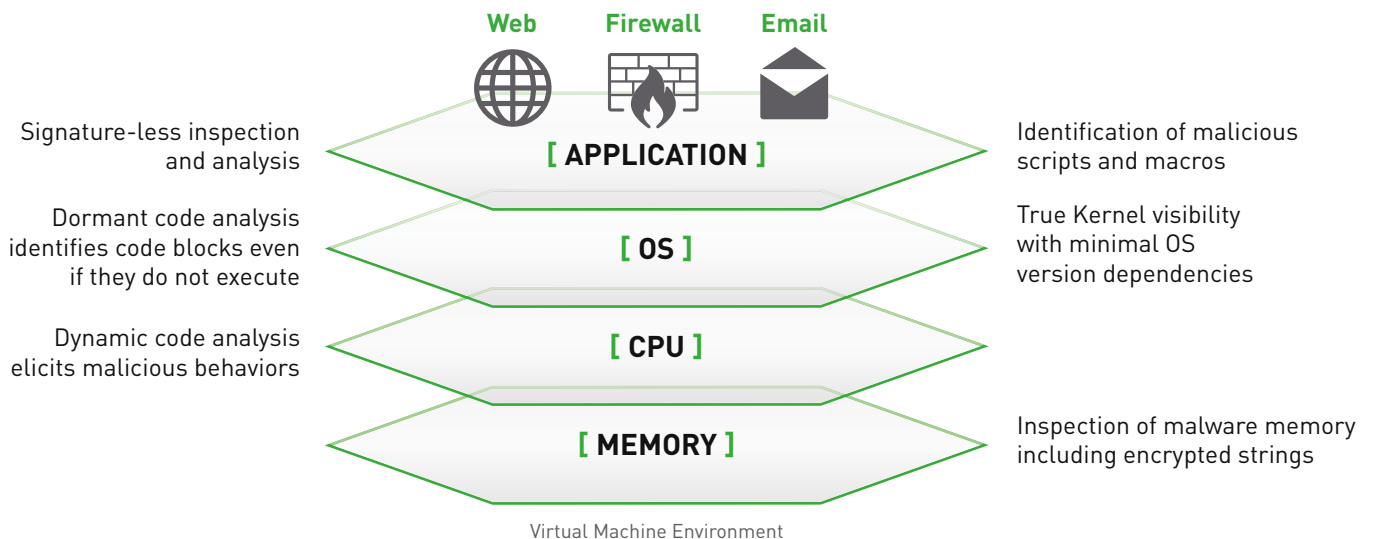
Web Firewall Email

Signature-less inspection and analysis

[ APPLICATION ]

Identification of malicious scripts and macros

Dormant code analysis identifies code blocks even if they do not execute

[ OS ]

True Kernel visibility with minimal OS version dependencies

Dynamic code analysis elicits malicious behaviors

[ CPU ]

[ MEMORY ]

Inspection of malware memory including encrypted strings

Virtual Machine Environment